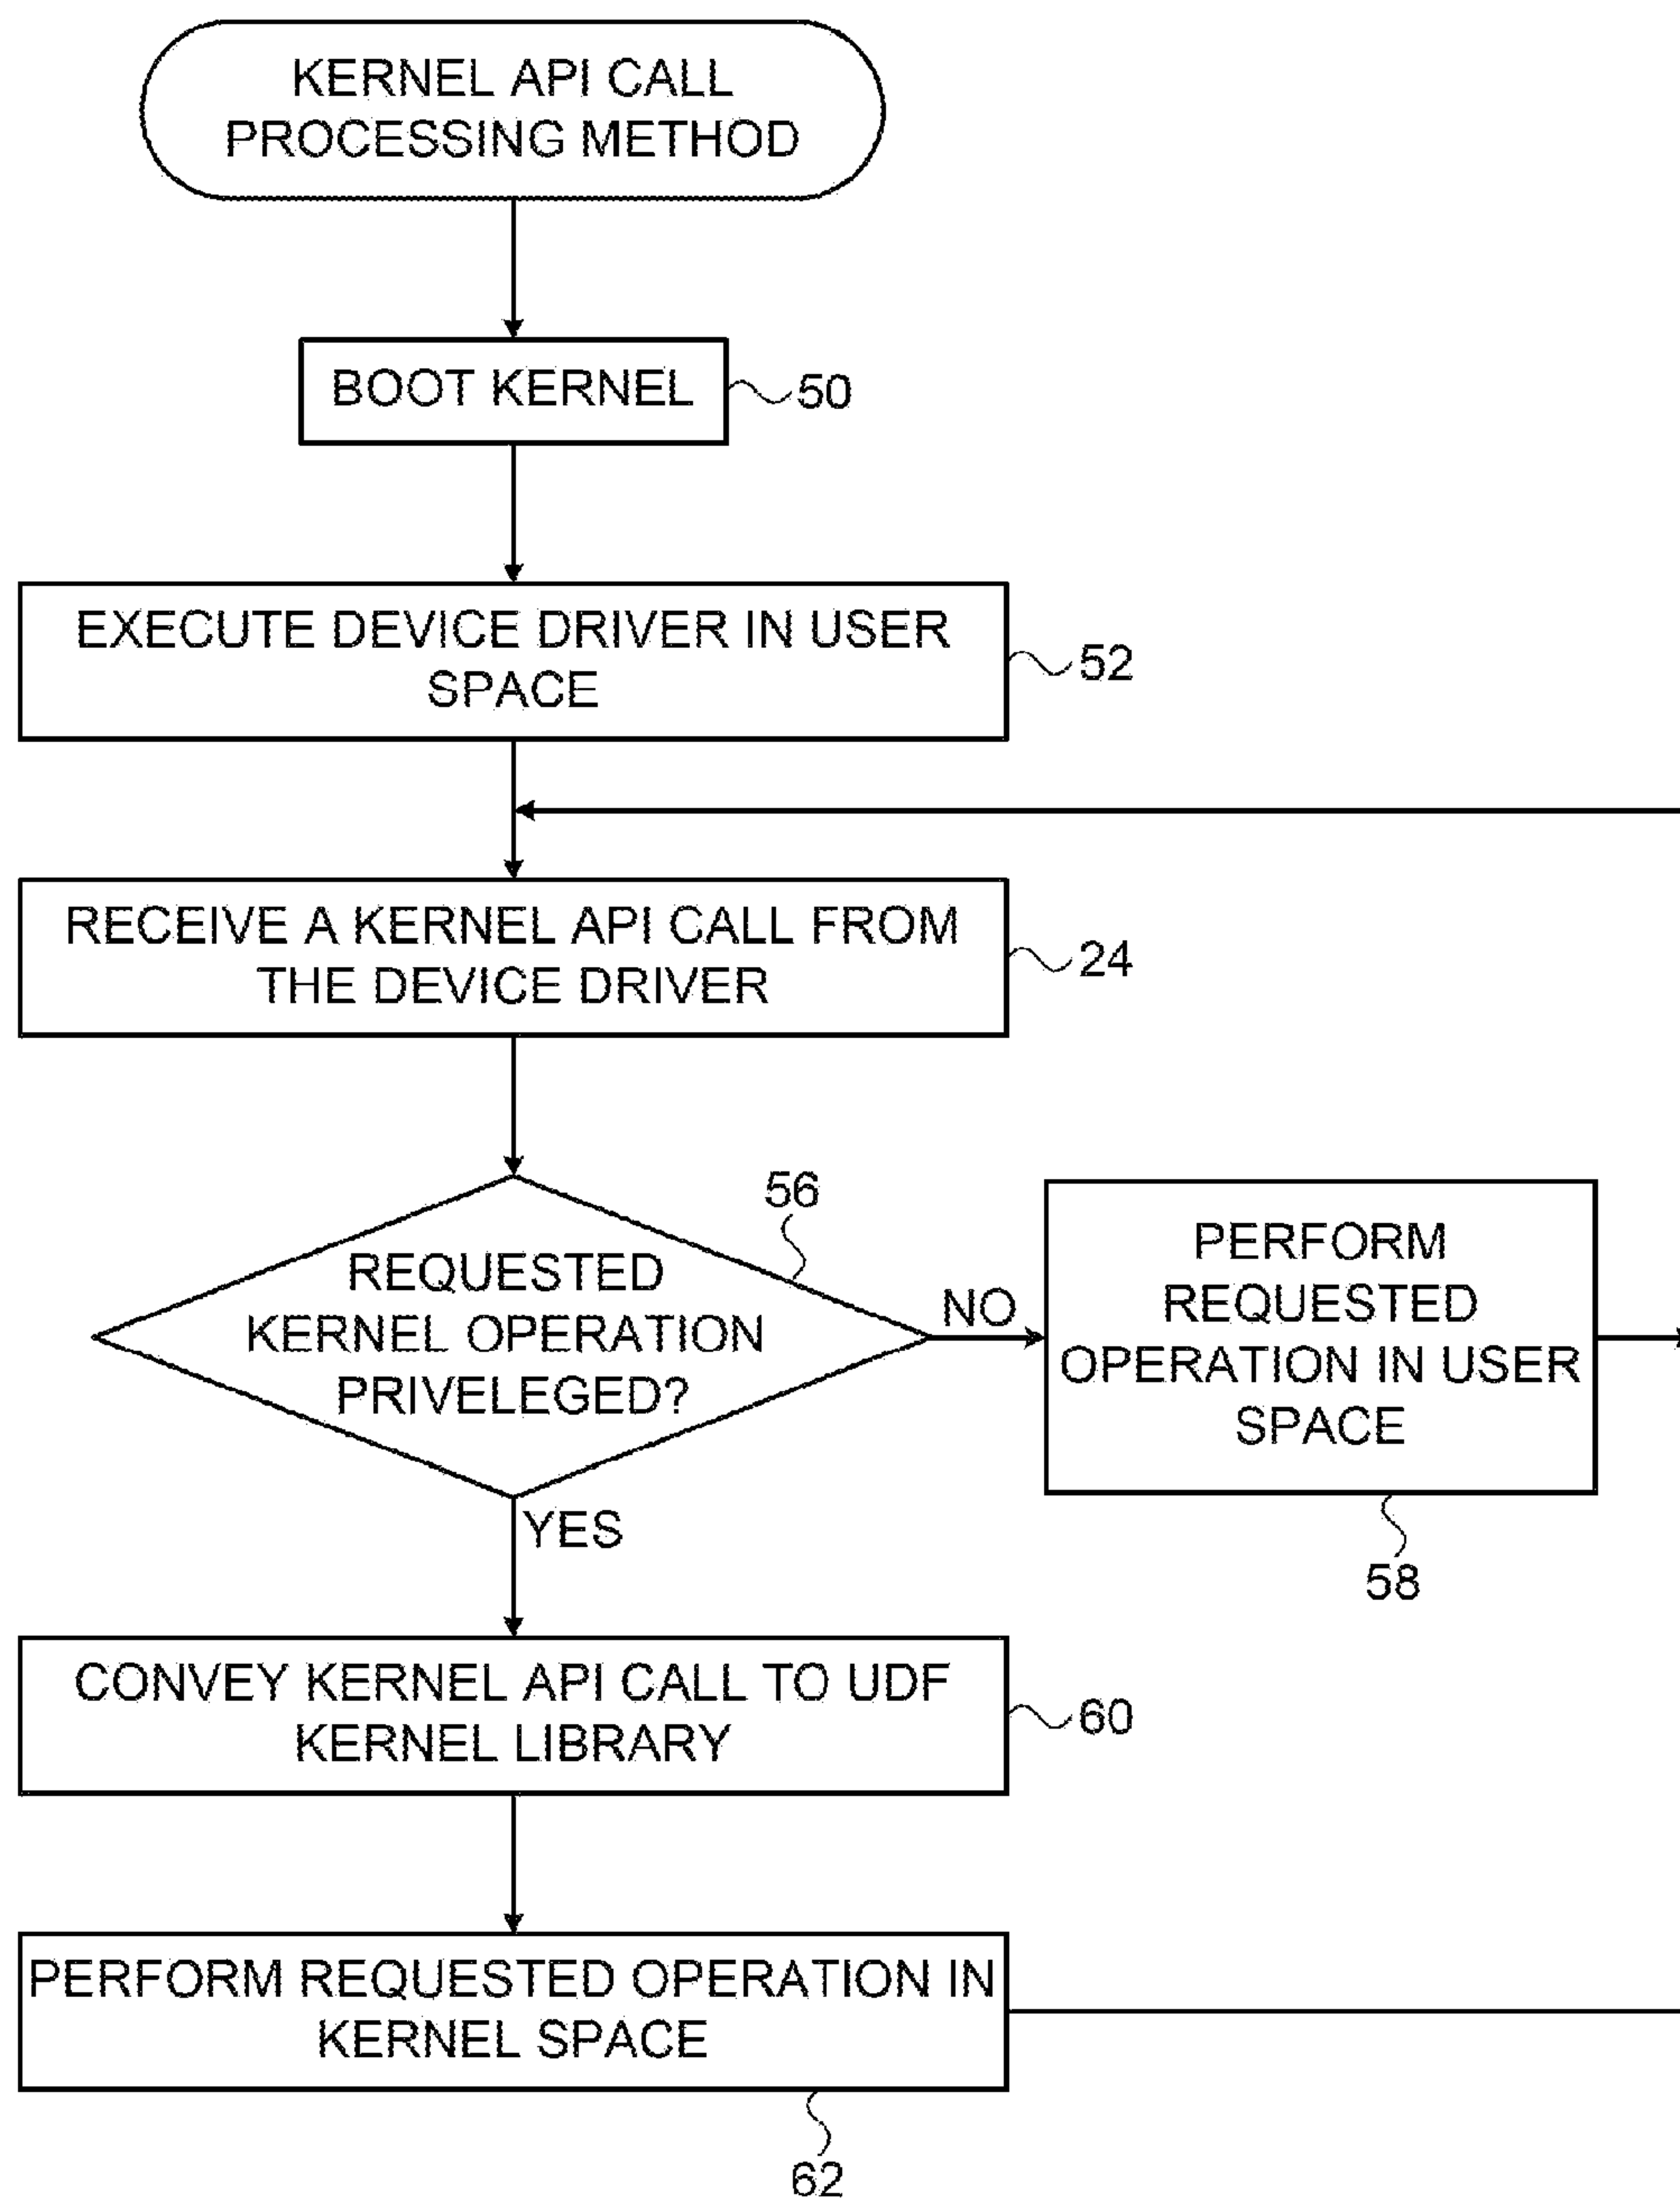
KERNEL API CALL PROCESSING METHOD

BOOT KERNEL

50

EXECUTE DEVICE DRIVER IN USER SPACE

52

RECEIVE A KERNEL API CALL FROM THE DEVICE DRIVER

24

56

REQUESTED KERNEL OPERATION PRIVELEGED?

NO

PERFORM REQUESTED OPERATION IN USER SPACE

58

YES

CONVEY KERNEL API CALL TO UDF KERNEL LIBRARY

60

PERFORM REQUESTED OPERATION IN KERNEL SPACE

62